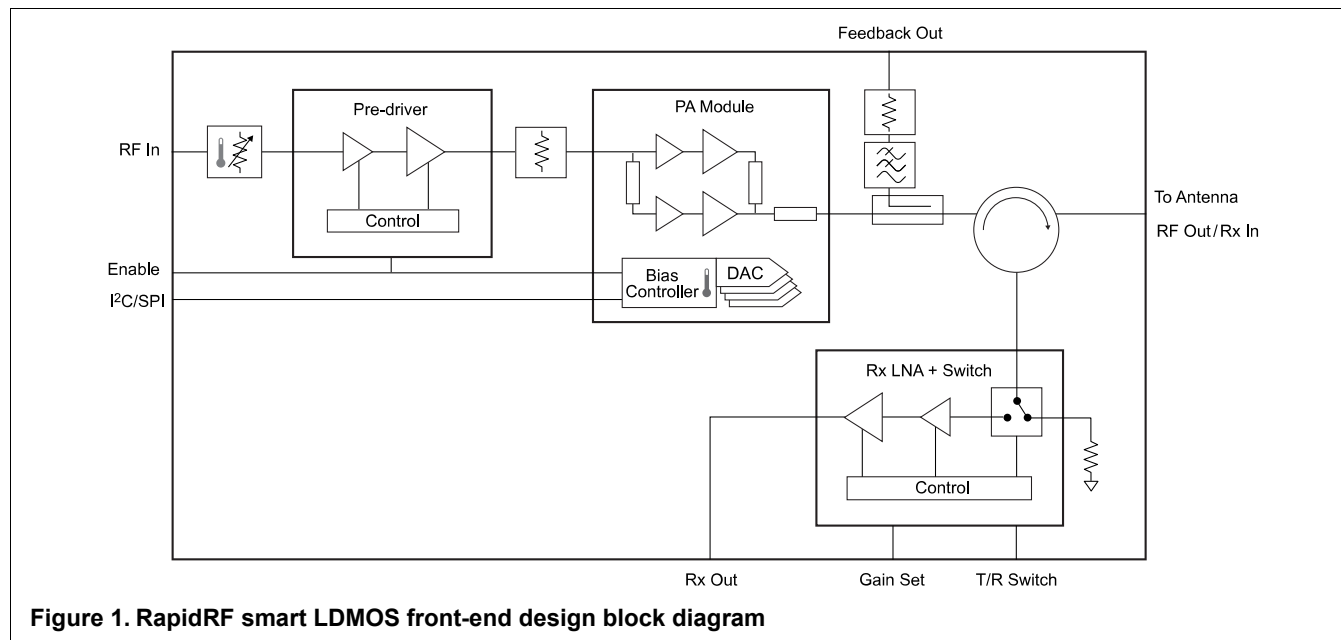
Feedback Out

Pre-driver

PA Module

RF In

Control

To Antenna

RF Out / Rx In

Enable

$I^2C$/SPI

Bias Controller

DAC

Rx LNA + Switch

Control

Rx Out

Gain Set

T/R Switch

Figure 1. RapidRF smart LDMOS front-end design block diagram